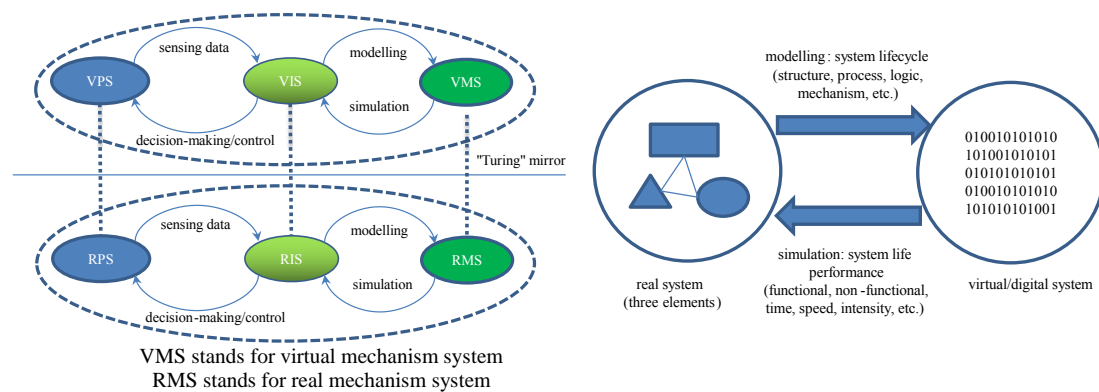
VPS
sensing data
VIS
modelling
VMS
simulation
decision-making/control
"Turing" mirror
RPS
sensing data
RIS
modelling
RMS
simulation
decision-making/control

VMS stands for virtual mechanism system
RMS stands for real mechanism system

modelling : system lifecycle (structure, process, logic, mechanism, etc.)

010010101010
101001010101
010101010101
010010101010
101010101001

simulation: system life performance (functional, non -functional, time, speed, intensity, etc.)

real system
(three elements)

virtual/digital system